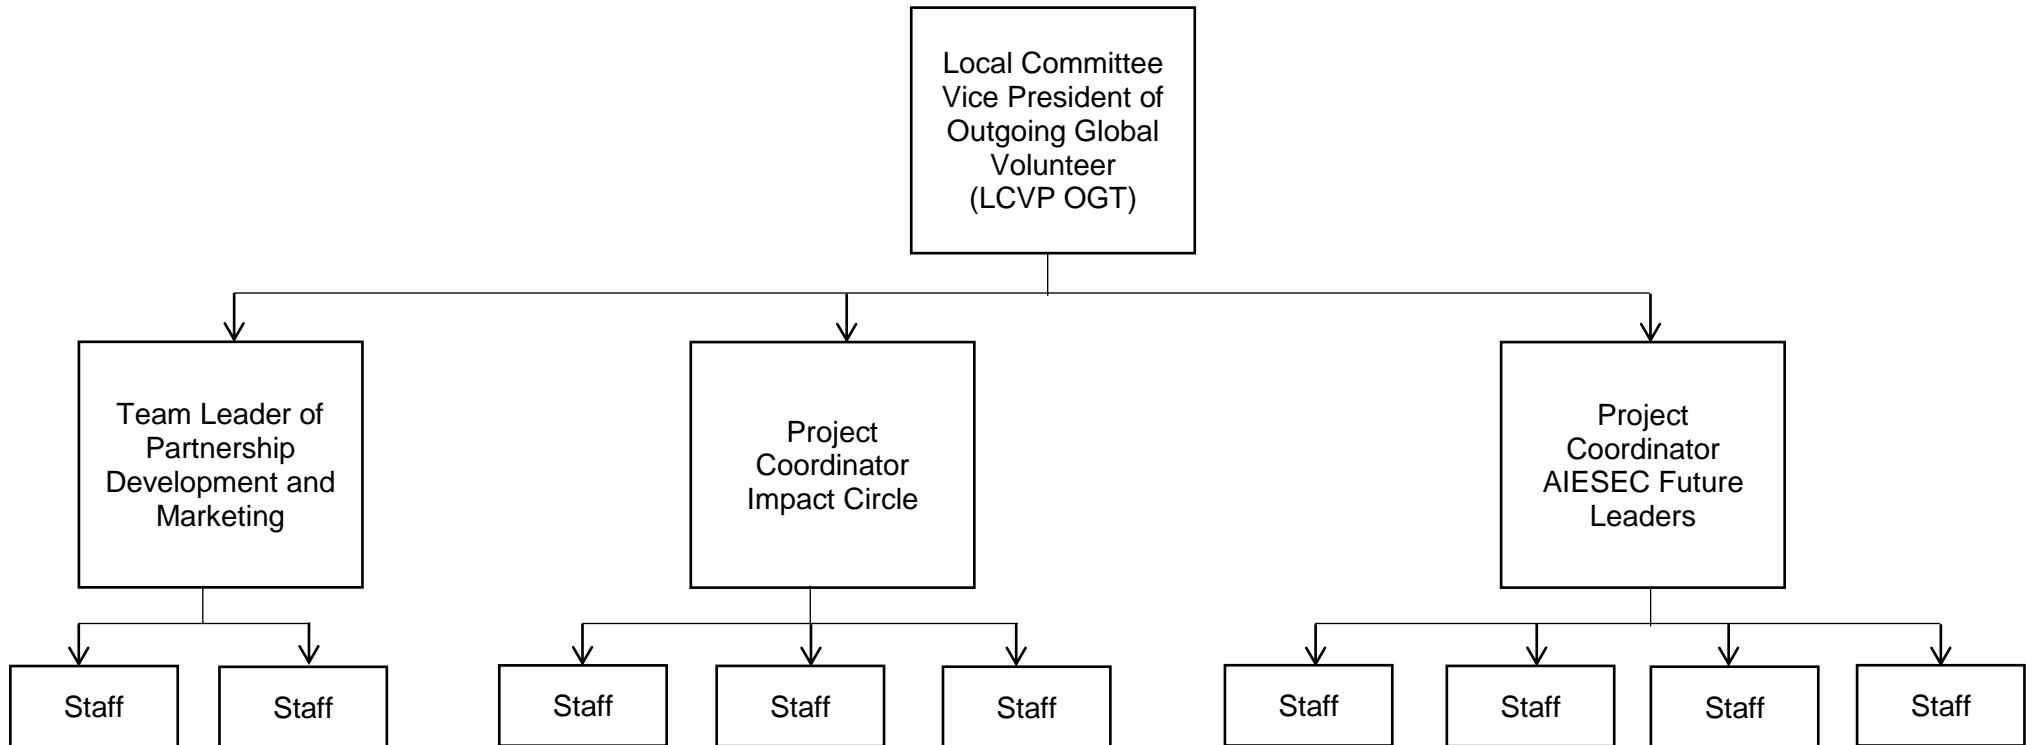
Local Committee Vice President of Outgoing Global Volunteer (LCVP OGT)

Team Leader of Partnership Development and Marketing

Project Coordinator Impact Circle

Project Coordinator AIESEC Future Leaders

Staff

Staff

Staff

Staff

Staff

Staff

Staff

Staff

Staff